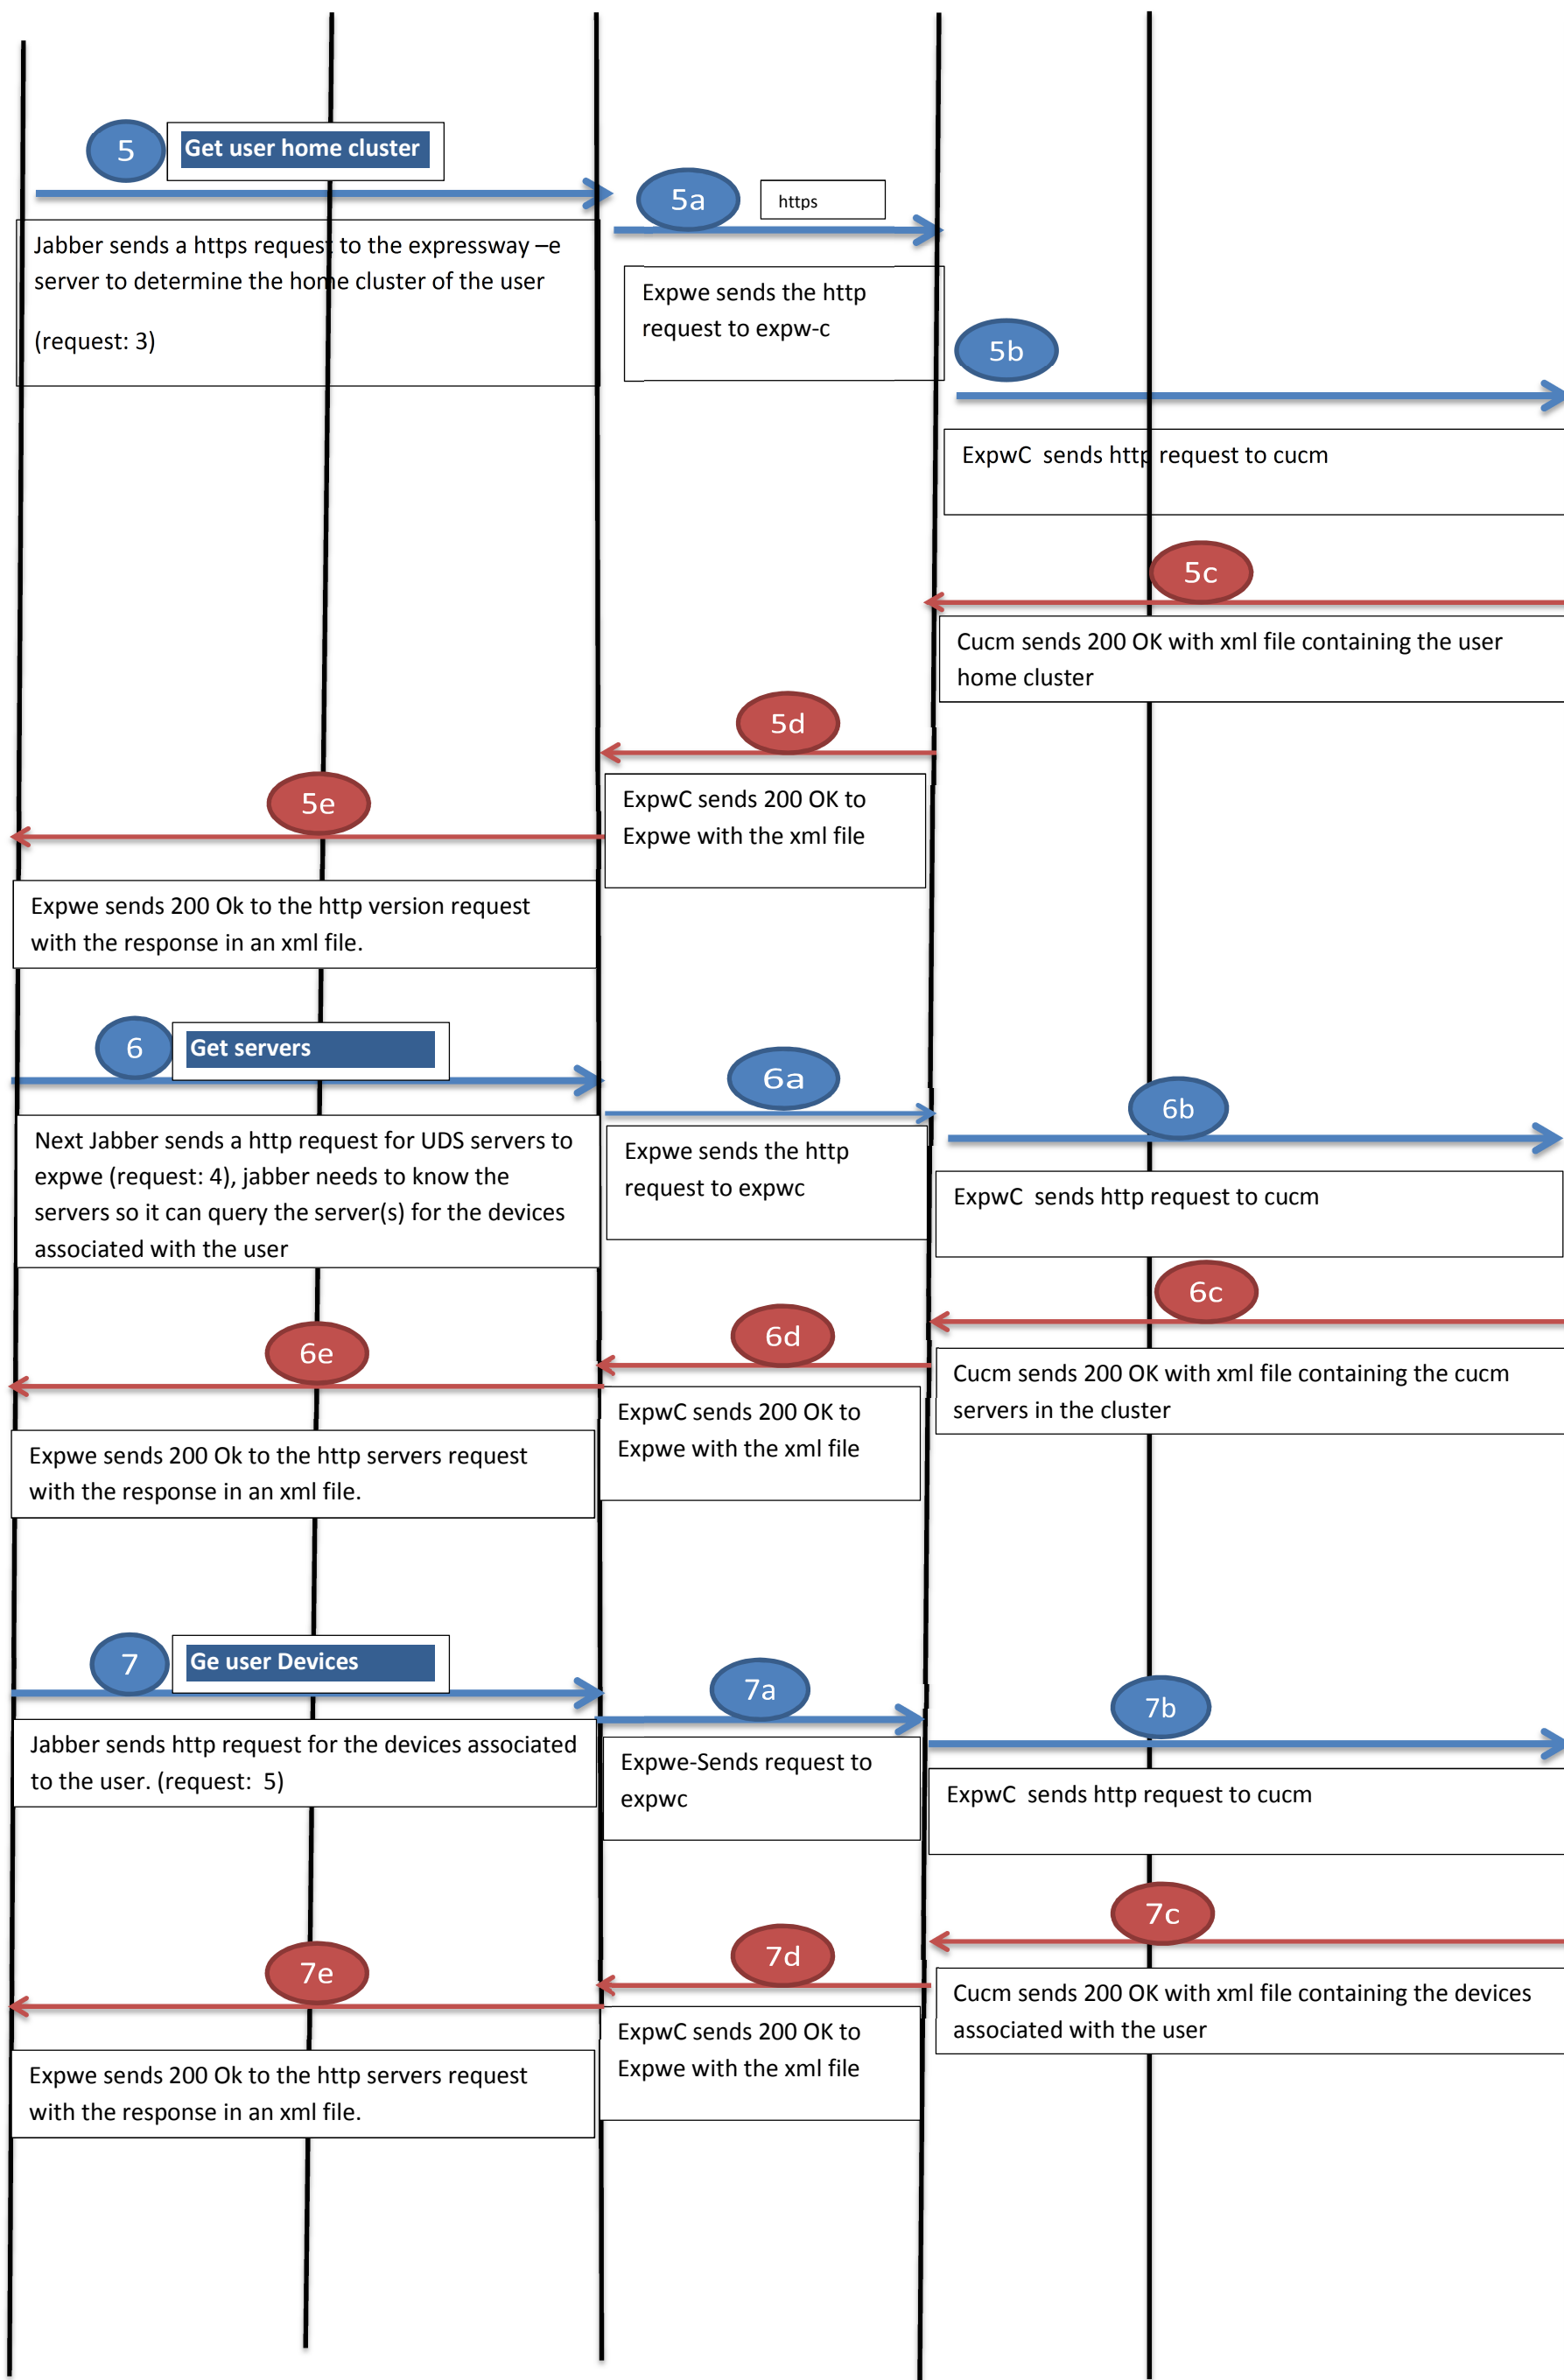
5

Get user home cluster

5a

https

Jabber sends a https request to the expressway –e server to determine the home cluster of the user

(request: 3)

Expwe sends the http request to expw-c

5b

ExpwC sends http request to cucm

5c

Cucm sends 200 OK with xml file containing the user home cluster

5d

5e

ExpwC sends 200 OK to Expwe with the xml file

Expwe sends 200 Ok to the http version request with the response in an xml file.

6

Get servers

6a

6b

Next Jabber sends a http request for UDS servers to expwe (request: 4), jabber needs to know the servers so it can query the server(s) for the devices associated with the user

Expwe sends the http request to expwc

ExpwC sends http request to cucm

6c

6d

6e

Cucm sends 200 OK with xml file containing the cucm servers in the cluster

ExpwC sends 200 OK to Expwe with the xml file

Expwe sends 200 Ok to the http servers request with the response in an xml file.

7

Ge user Devices

7a

7b

Jabber sends http request for the devices associated to the user. (request: 5)

Expwe-Sends request to expwc

ExpwC sends http request to cucm

7c

7d

7e

Cucm sends 200 OK with xml file containing the devices associated with the user

ExpwC sends 200 OK to Expwe with the xml file

Expwe sends 200 Ok to the http servers request with the response in an xml file.